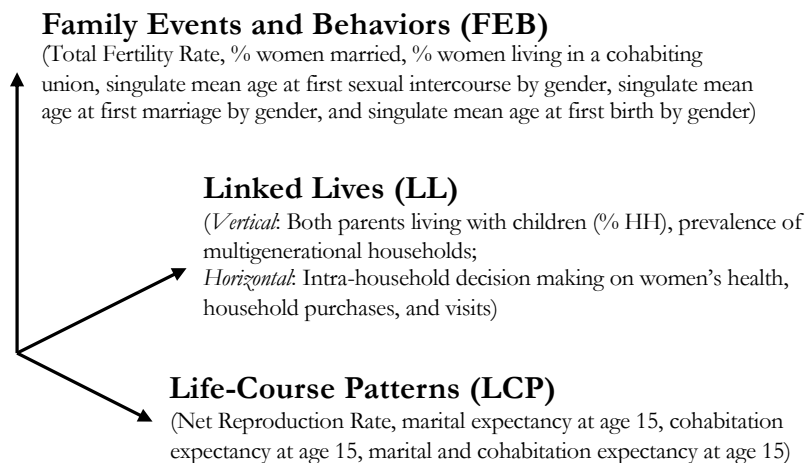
**Family Events and Behaviors (FEB)**
(Total Fertility Rate, % women married, % women living in a cohabiting union, singulate mean age at first sexual intercourse by gender, singulate mean age at first marriage by gender, and singulate mean age at first birth by gender)

**Linked Lives (LL)**
(*Vertical*: Both parents living with children (% HH), prevalence of multigenerational households;
*Horizontal*: Intra-household decision making on women's health, household purchases, and visits)

**Life-Course Patterns (LCP)**
(Net Reproduction Rate, marital expectancy at age 15, cohabitation expectancy at age 15, marital and cohabitation expectancy at age 15)